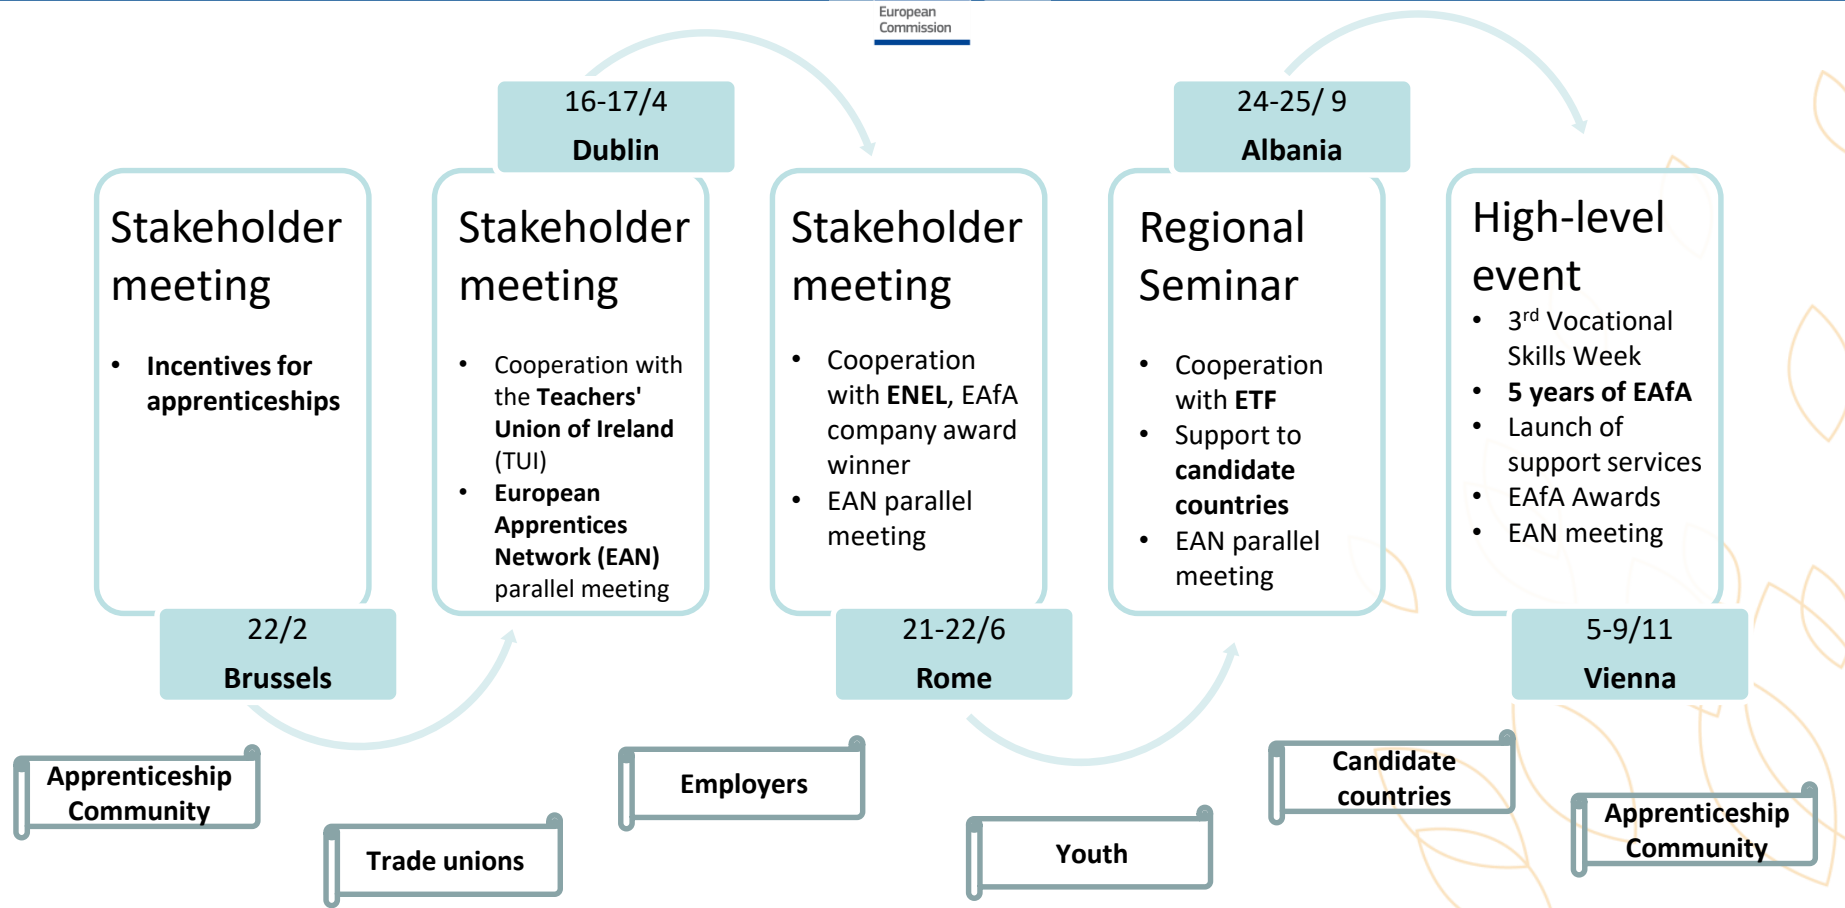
European Commission

16-17/4
Dublin

24-25/ 9
Albania

Stakeholder meeting

• Incentives for apprenticeships

22/2
Brussels

Stakeholder meeting

• Cooperation with the Teachers' Union of Ireland (TUI)
• European Apprentices Network (EAN) parallel meeting

Stakeholder meeting

• Cooperation with ENEL, EAfA company award winner
• EAN parallel meeting

21-22/6
Rome

Regional Seminar

• Cooperation with ETF
• Support to candidate countries
• EAN parallel meeting

High-level event

• 3$^{rd}$ Vocational Skills Week
• 5 years of EAfA
• Launch of support services
• EAfA Awards
• EAN meeting

5-9/11
Vienna

Apprenticeship Community

Trade unions

Employers

Youth

Candidate countries

Apprenticeship Community